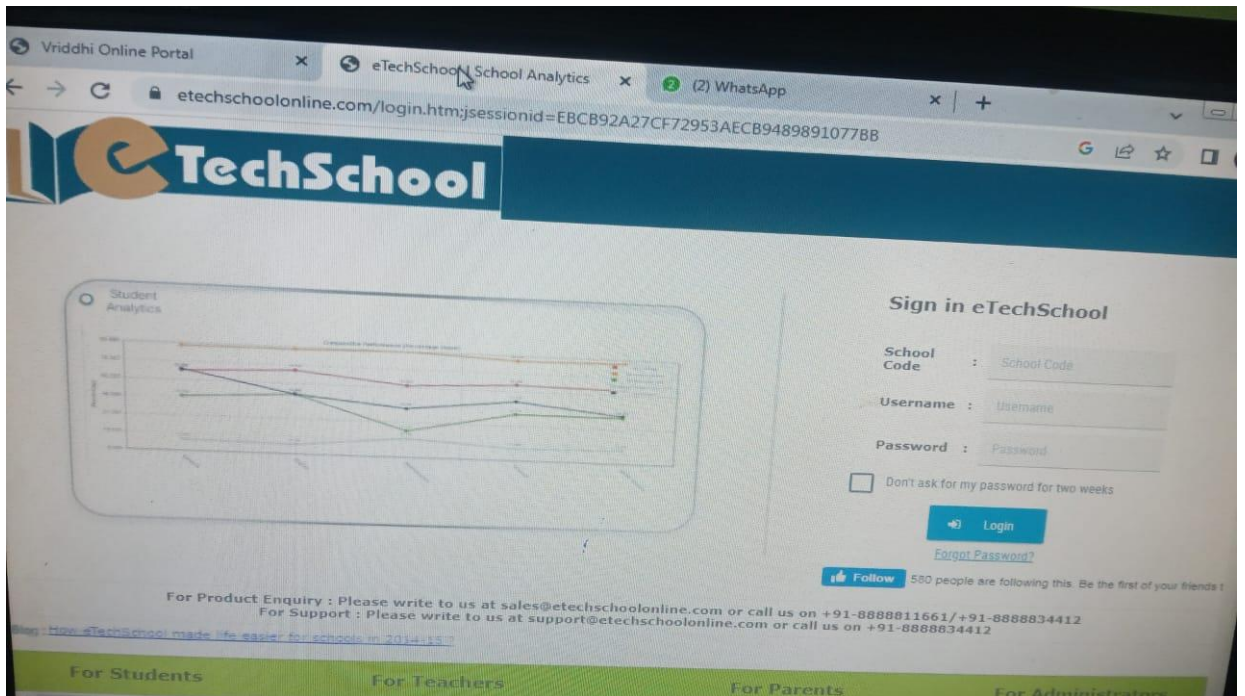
Vriddhi Online Portal ×
eTechSchool School Analytics ×
(2) WhatsApp ×
+
etechschoolonline.com/login.htm;jsessionid=EBCB92A27CF72953AECB9489891077BB

eTechSchool

Student Analytics

Sign in eTechSchool

School Code : School Code

Username : Username

Password : Password

Don't ask for my password for two weeks

Login

Forgot Password?

Follow 580 people are following this. Be the first of your friends t

For Product Enquiry : Please write to us at sales@etechschoolonline.com or call us on +91-8888811661/+91-8888834412
For Support : Please write to us at support@etechschoolonline.com or call us on +91-8888834412

Blog : How eTechSchool made life easier for schools in 2014-15 ?

For Students
For Teachers
For Parents
For Administrators